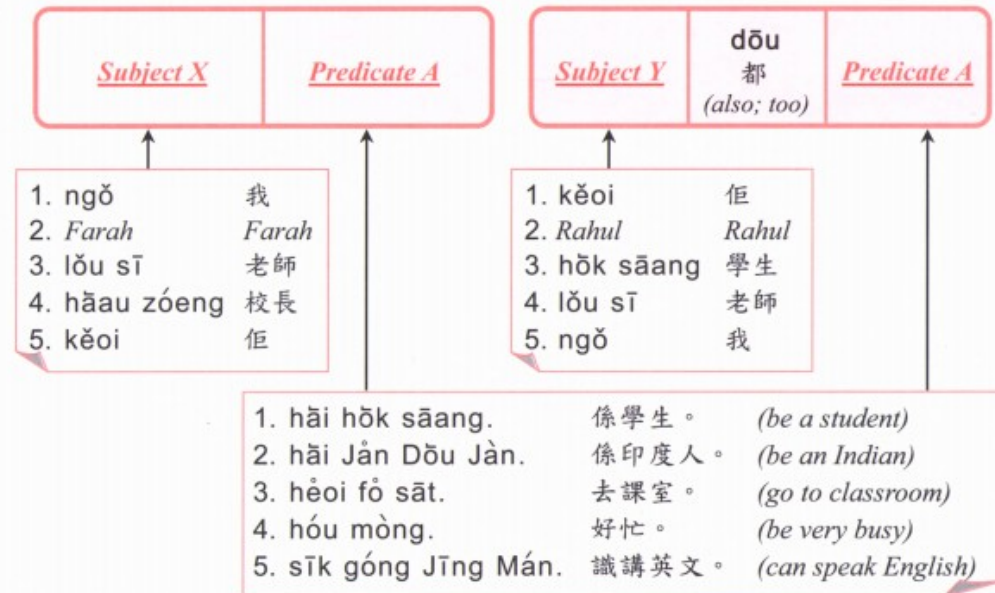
| Subject X | Predicate A |
|---|---|

| Subject Y | dōu 都 (also; too) | Predicate A |
|---|---|---|

1. ngǒ 我
2. Farah Farah
3. lǒu sī 老師
4. hǎau zóeng 校長
5. kěoi 佢

1. kěoi 佢
2. Rahul Rahul
3. hōk sāang 學生
4. lǒu sī 老師
5. ngǒ 我

1. hǎi hōk sāang. 係學生。 (be a student)
2. hǎi Jån Dōu Jàn. 係印度人。 (be an Indian)
3. hẻoi fỏ sāt. 去課室。 (go to classroom)
4. hóu mòng. 好忙。 (be very busy)
5. sīk góng Jīng Mán. 識講英文。 (can speak English)